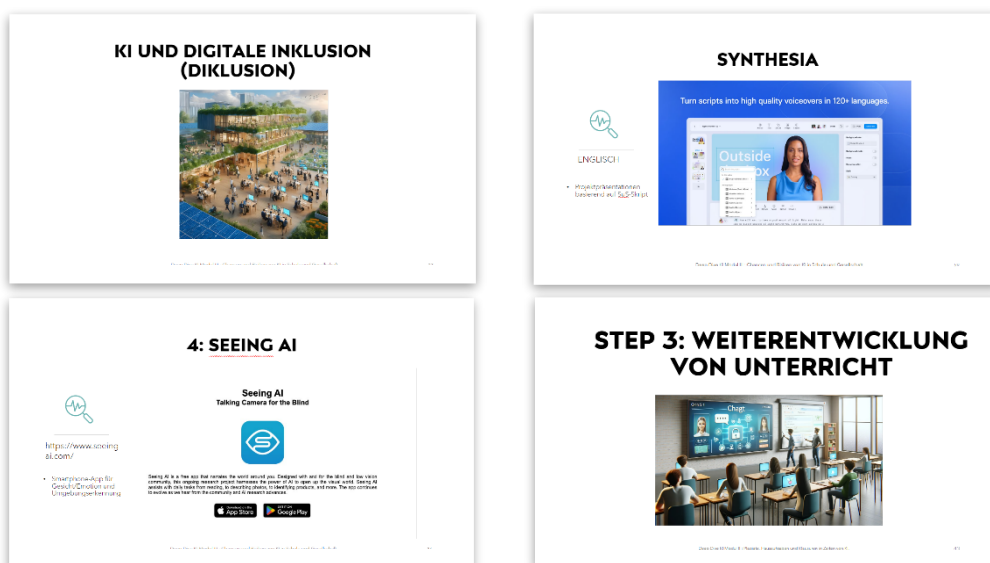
KI UND DIGITALE INKLUSION (DIKLUSION)

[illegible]

SYNTHESIA

ENGLISCH

• Projektpräsentationen basierend auf SuS-Skript

Turn scripts into high quality voiceovers in 120+ languages.

Outside
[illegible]ox

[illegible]

4: SEEING AI

https://www.seeingai.com/

• Smartphone-App für Gesicht/Emotion und Umgebungserkennung

Seeing AI
Talking Camera for the Blind

Seeing AI is a free app that narrates the world around you. Designed with and for the blind and low vision community, this ongoing research project harnesses the power of AI to open up the visual world. Seeing AI assists with daily tasks from reading, to describing photos, to identifying products, and more. The app continues to evolve as we hear from the community and AI research advances.

App Store
Google Play

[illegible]

STEP 3: WEITERENTWICKLUNG VON UNTERRICHT

Chagt

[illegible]